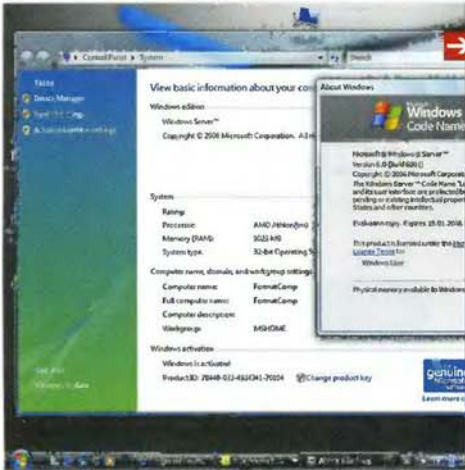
Control Panel ▸ System
Search

Tasks
Device Manager
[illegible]
Advanced system settings

View basic information about your co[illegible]

Windows edition
Windows Server™
Copyright © 2006 Microsoft Corporation. All ri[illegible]

System
Rating:
Processor: AMD Athlon(tm) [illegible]
Memory (RAM): 1022 MB
System type: 32-bit Operating S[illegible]

Computer name, domain, and workgroup settings
Computer name: FormatComp
Full computer name: FormatComp
Computer description:
Workgroup: MSHOME

Windows activation
Windows is activated
Product ID: 76449-032-4624341-70104 Change product key

See also
Windows Update

About Windows
Windows
Code Name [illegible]

Microsoft® Windows® Server™
Version 6.0 (Build 6001)
Copyright © 2006 Microsoft Corporat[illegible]
The Windows Server™ Code Name "Lo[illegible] and its user interface are protected b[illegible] pending or existing intellectual propert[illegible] States and other countries.

Evaluation copy. Expires 15.01.2008.

This product is licensed under the Micr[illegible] License Terms to:
Windows User

Physical memory available to Window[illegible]

genuine
Learn more